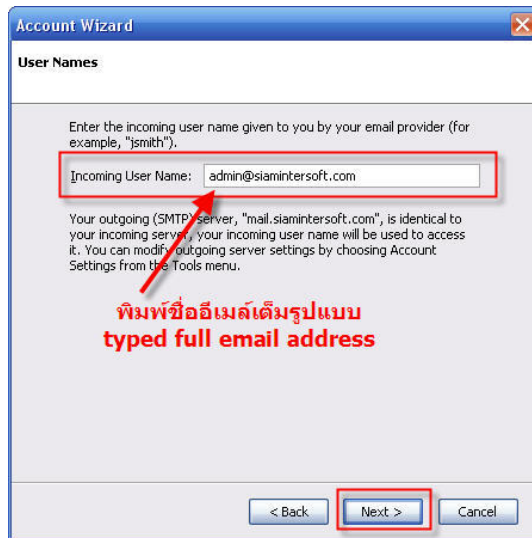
Account Wizard

User Names

Enter the incoming user name given to you by your email provider (for example, "jsmith").

Incoming User Name: admin@siamintersoft.com

Your outgoing (SMTP) server, "mail.siamintersoft.com", is identical to your incoming server, your incoming user name will be used to access it. You can modify outgoing server settings by choosing Account Settings from the Tools menu.

พิมพ์ชื่ออีเมล์เต็มรูปแบบ
typed full email address

< Back
Next >
Cancel